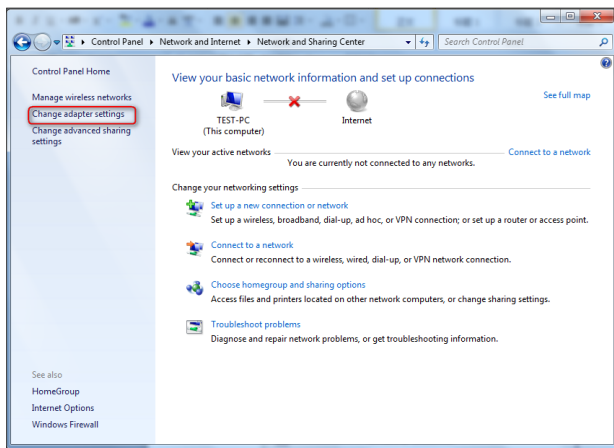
Control Panel ▸ Network and Internet ▸ Network and Sharing Center

Search Control Panel

Control Panel Home

Manage wireless networks

Change adapter settings

Change advanced sharing settings

View your basic network information and set up connections

See full map

TEST-PC
(This computer)

Internet

View your active networks

Connect to a network

You are currently not connected to any networks.

Change your networking settings

Set up a new connection or network
Set up a wireless, broadband, dial-up, ad hoc, or VPN connection; or set up a router or access point.

Connect to a network
Connect or reconnect to a wireless, wired, dial-up, or VPN network connection.

Choose homegroup and sharing options
Access files and printers located on other network computers, or change sharing settings.

Troubleshoot problems
Diagnose and repair network problems, or get troubleshooting information.

See also

HomeGroup

Internet Options

Windows Firewall